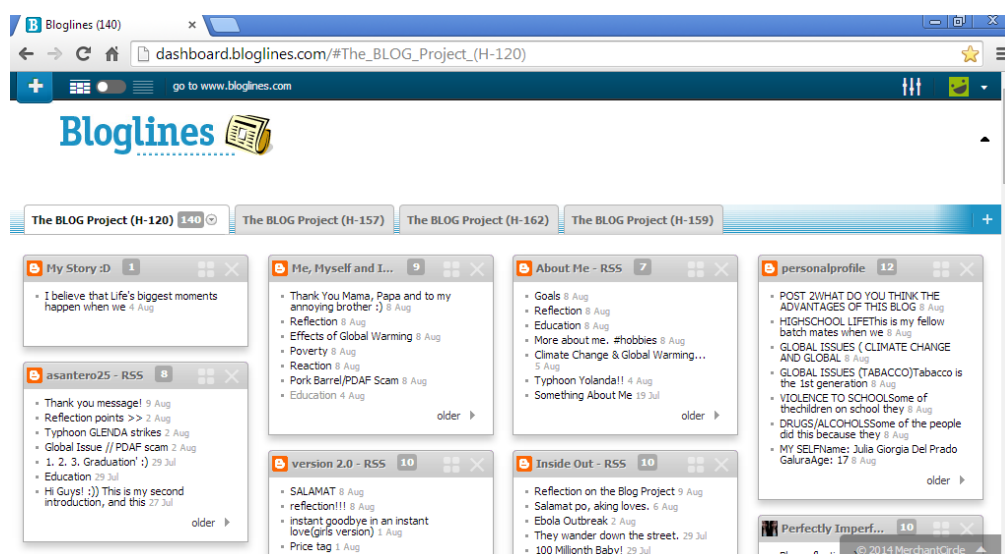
Bloglines (140)

dashboard.bloglines.com/#The_BLOG_Project_(H-120)

go to www.bloglines.com

Bloglines

The BLOG Project (H-120) 140
The BLOG Project (H-157)
The BLOG Project (H-162)
The BLOG Project (H-159)

My Story :D 1
- I believe that Life's biggest moments happen when we 4 Aug

asantero25 - RSS 8
- Thank you message! 9 Aug
- Reflection points >> 2 Aug
- Typhoon GLENDA strikes 2 Aug
- Global Issue // PDAF scam 2 Aug
- 1. 2. 3. Graduation' :) 29 Jul
- Education 29 Jul
- Hi Guys! :)) This is my second introduction, and this 27 Jul

older

Me, Myself and I... 9
- Thank You Mama, Papa and to my annoying brother :) 8 Aug
- Reflection 8 Aug
- Effects of Global Warming 8 Aug
- Poverty 8 Aug
- Reaction 8 Aug
- Pork Barrel/PDAF Scam 8 Aug
- Education 4 Aug

older

version 2.0 - RSS 10
- SALAMAT 8 Aug
- reflection!!! 8 Aug
- instant goodbye in an instant love(girls version) 1 Aug
- Price tag 1 Aug

About Me - RSS 7
- Goals 8 Aug
- Reflection 8 Aug
- Education 8 Aug
- More about me. #hobbies 8 Aug
- Climate Change & Global Warming... 5 Aug
- Typhoon Yolanda!! 4 Aug
- Something About Me 19 Jul

older

Inside Out - RSS 10
- Reflection on the Blog Project 9 Aug
- Salamat po, aking loves. 6 Aug
- Ebola Outbreak 2 Aug
- They wander down the street. 29 Jul
- 100 Millionth Baby! 29 Jul

personalprofile 12
- POST 2WHAT DO YOU THINK THE ADVANTAGES OF THIS BLOG 8 Aug
- HIGHSCHOOL LIFEThis is my fellow batch mates when we 8 Aug
- GLOBAL ISSUES ( CLIMATE CHANGE AND GLOBAL 8 Aug
- GLOBAL ISSUES (TABACCO)Tabacco is the 1st generation 8 Aug
- VIOLENCE TO SCHOOLSome of thechildren on school they 8 Aug
- DRUGS/ALCOHOLSSome of the people did this because they 8 Aug
- MY SELFName: Julia Giorgia Del Prado GaluraAge: 17 8 Aug

older

Perfectly Imperf... 10

© 2014 MerchantCircle